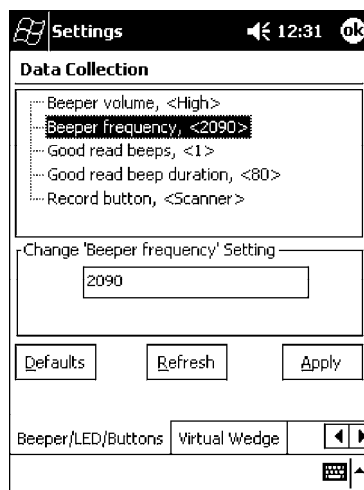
Settings 12:31 ok

Data Collection

Beeper volume, <High>
Beeper frequency, <2090>
Good read beeps, <1>
Good read beep duration, <80>
Record button, <Scanner>

Change 'Beeper frequency' Setting

2090

Defaults Refresh Apply

Beeper/LED/Buttons Virtual Wedge